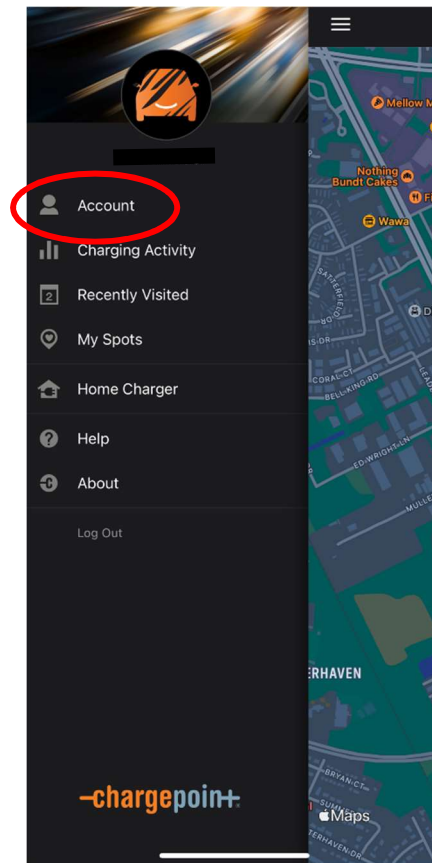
Account

Charging Activity

2 Recently Visited

My Spots

Home Charger

Help

About

Log Out

-chargepoin+.

Mellow M

Nothing Bundt Cakes

Wawa

D

CORAL CT

BELL KING RD

ED WRIGHT LN

MULLE

ERHAVEN

BRYAN CT

Maps